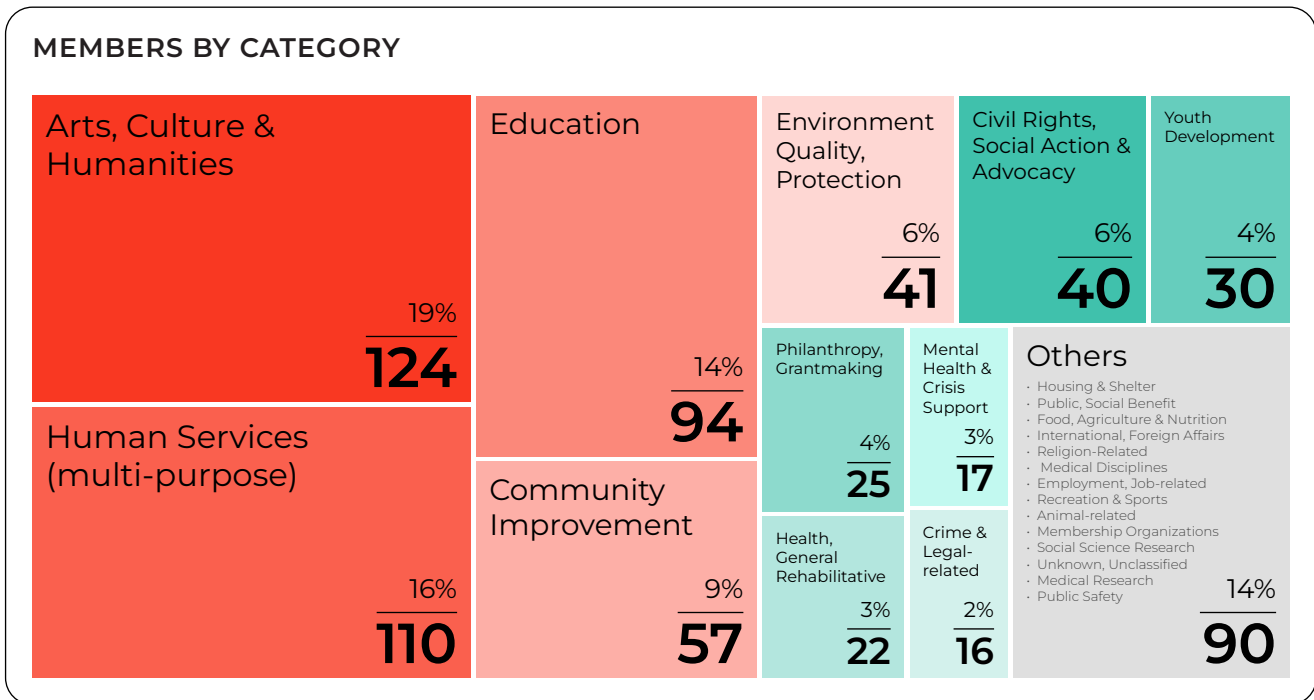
MEMBERS BY CATEGORY

Arts, Culture & Humanities
19%
124

Human Services (multi-purpose)
16%
110

Education
14%
94

Community Improvement
9%
57

Environment Quality, Protection
6%
41

Civil Rights, Social Action & Advocacy
6%
40

Youth Development
4%
30

Philanthropy, Grantmaking
4%
25

Mental Health & Crisis Support
3%
17

Health, General Rehabilitative
3%
22

Crime & Legal-related
2%
16

Others
· Housing & Shelter
· Public, Social Benefit
· Food, Agriculture & Nutrition
· International, Foreign Affairs
· Religion-Related
· Medical Disciplines
· Employment, Job-related
· Recreation & Sports
· Animal-related
· Membership Organizations
· Social Science Research
· Unknown, Unclassified
· Medical Research
· Public Safety
14%
90